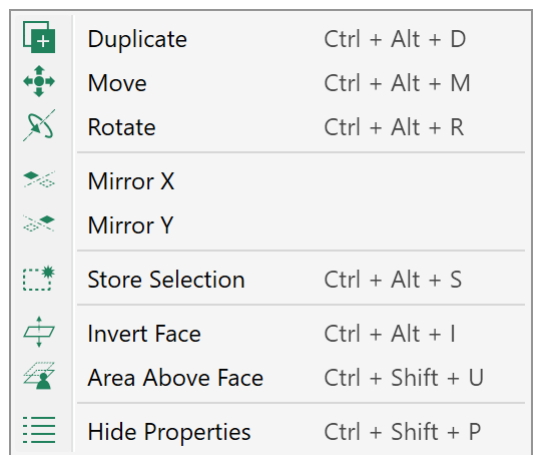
Duplicate Ctrl + Alt + D
Move Ctrl + Alt + M
Rotate Ctrl + Alt + R

Mirror X
Mirror Y

Store Selection Ctrl + Alt + S

Invert Face Ctrl + Alt + I
Area Above Face Ctrl + Shift + U

Hide Properties Ctrl + Shift + P